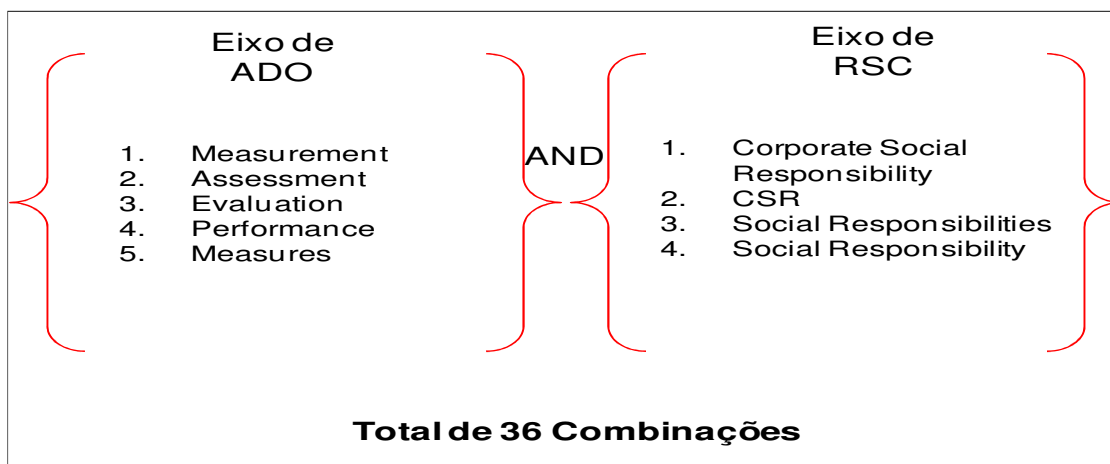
Eixo de ADO

1. Measurement
2. Assessment
3. Evaluation
4. Performance
5. Measures

AND

Eixo de RSC

1. Corporate Social Responsibility
2. CSR
3. Social Responsibilities
4. Social Responsibility

Total de 36 Combinações